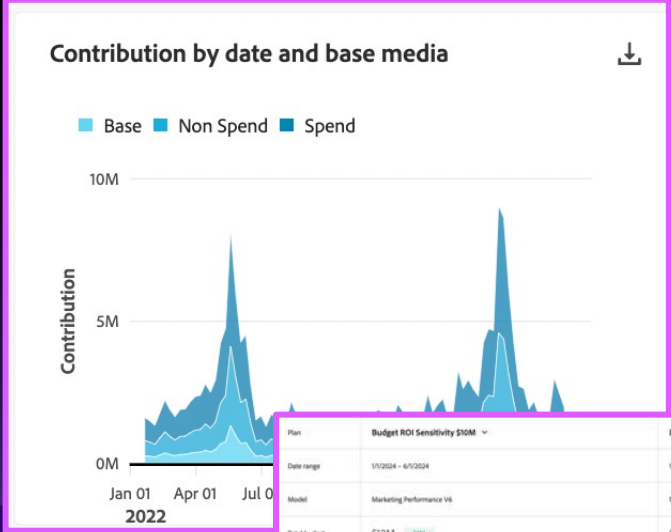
Contribution by date and base media

Base Non Spend Spend

10M
5M
0M

Contribution

Jan 01 Apr 01 Jul 0

2022

| Plan | Budget ROI Sensitivity $10M |
|---|---|
| Date range | 1/1/2024 – 6/1/2024 |
| Model | Marketing Performance V6 |
| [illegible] | $10M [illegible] |